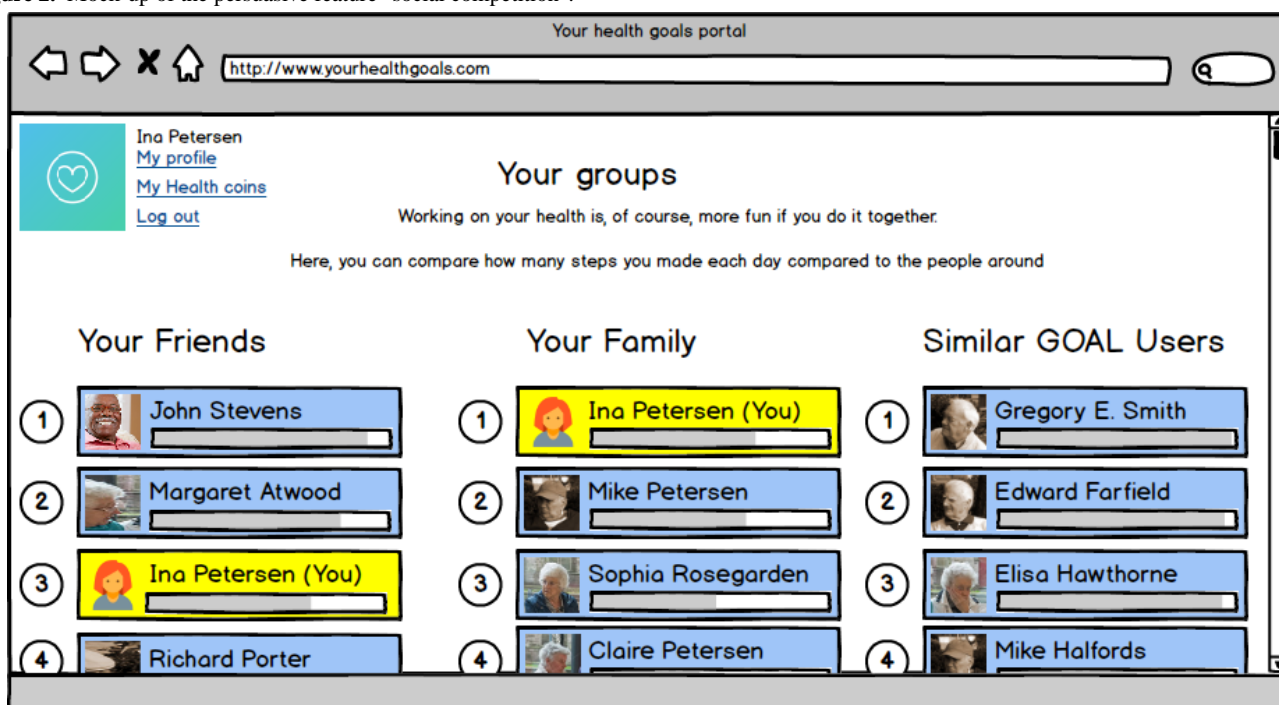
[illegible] Mock-up of the persuasive feature "social competition".

Your health goals portal

http://www.yourhealthgoals.com

Ina Petersen
My profile
My Health coins
Log out

Your groups

Working on your health is, of course, more fun if you do it together.

Here, you can compare how many steps you made each day compared to the people around

Your Friends

1 John Stevens
2 Margaret Atwood
3 Ina Petersen (You)
4 Richard Porter

Your Family

1 Ina Petersen (You)
2 Mike Petersen
3 Sophia Rosegarden
4 Claire Petersen

Similar GOAL Users

1 Gregory E. Smith
2 Edward Farfield
3 Elisa Hawthorne
4 Mike Halfords